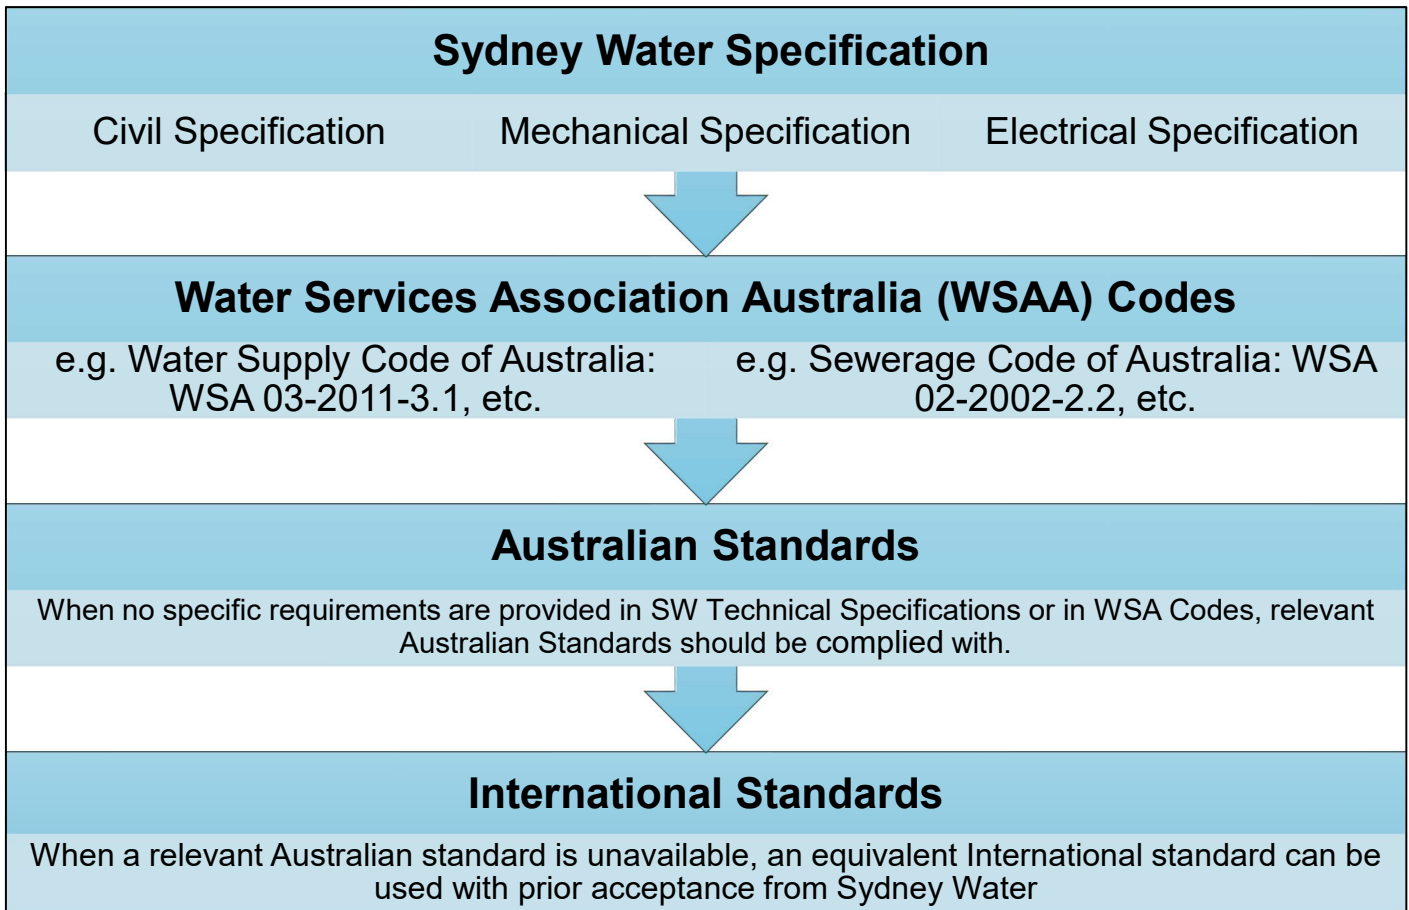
Sydney Water Specification

Civil Specification

Mechanical Specification

Electrical Specification

Water Services Association Australia (WSAA) Codes

e.g. Water Supply Code of Australia: WSA 03-2011-3.1, etc.

e.g. Sewerage Code of Australia: WSA 02-2002-2.2, etc.

Australian Standards

When no specific requirements are provided in SW Technical Specifications or in WSA Codes, relevant Australian Standards should be complied with.

International Standards

When a relevant Australian standard is unavailable, an equivalent International standard can be used with prior acceptance from Sydney Water